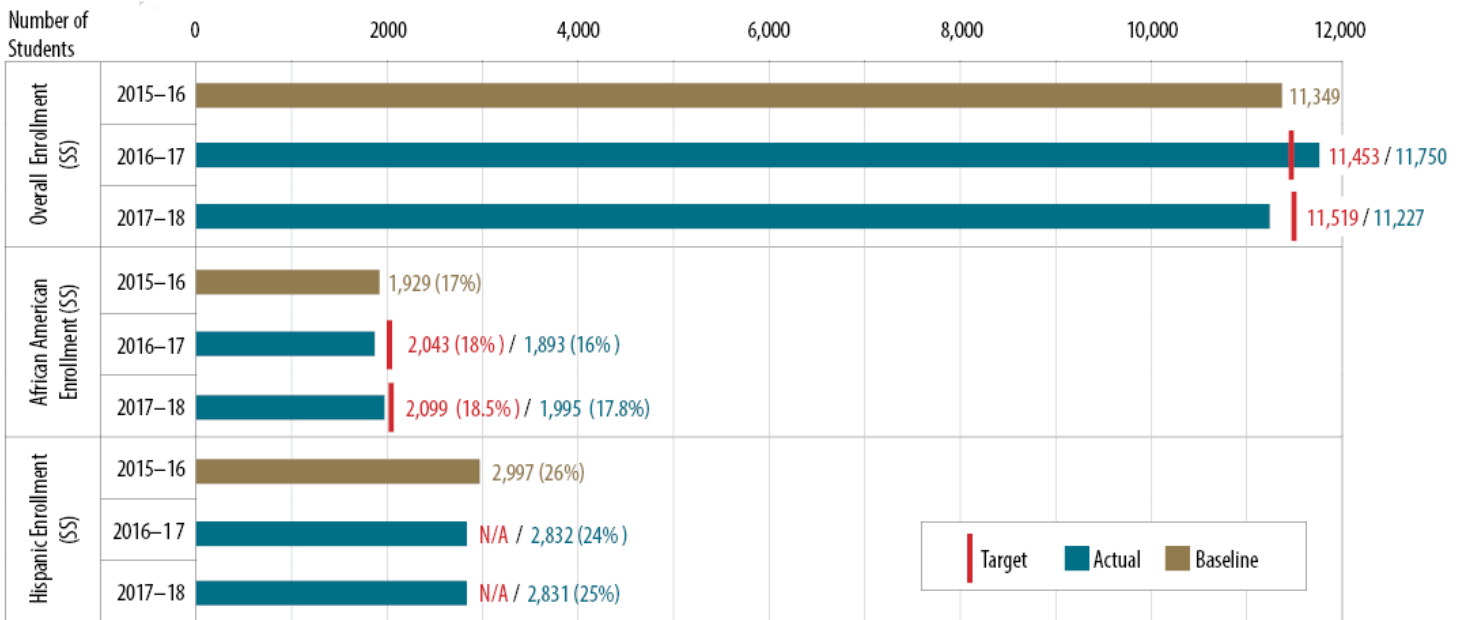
Number of Students

0 2000 4,000 6,000 8,000 10,000 12,000

Overall Enrollment (SS)

2015–16 11,349

2016–17 11,453 / 11,750

2017–18 11,519 / 11,227

African American Enrollment (SS)

2015–16 1,929 (17%)

2016–17 2,043 (18%) / 1,893 (16%)

2017–18 2,099 (18.5%) / 1,995 (17.8%)

Hispanic Enrollment (SS)

2015–16 2,997 (26%)

2016–17 N/A / 2,832 (24%)

2017–18 N/A / 2,831 (25%)

Target Actual Baseline